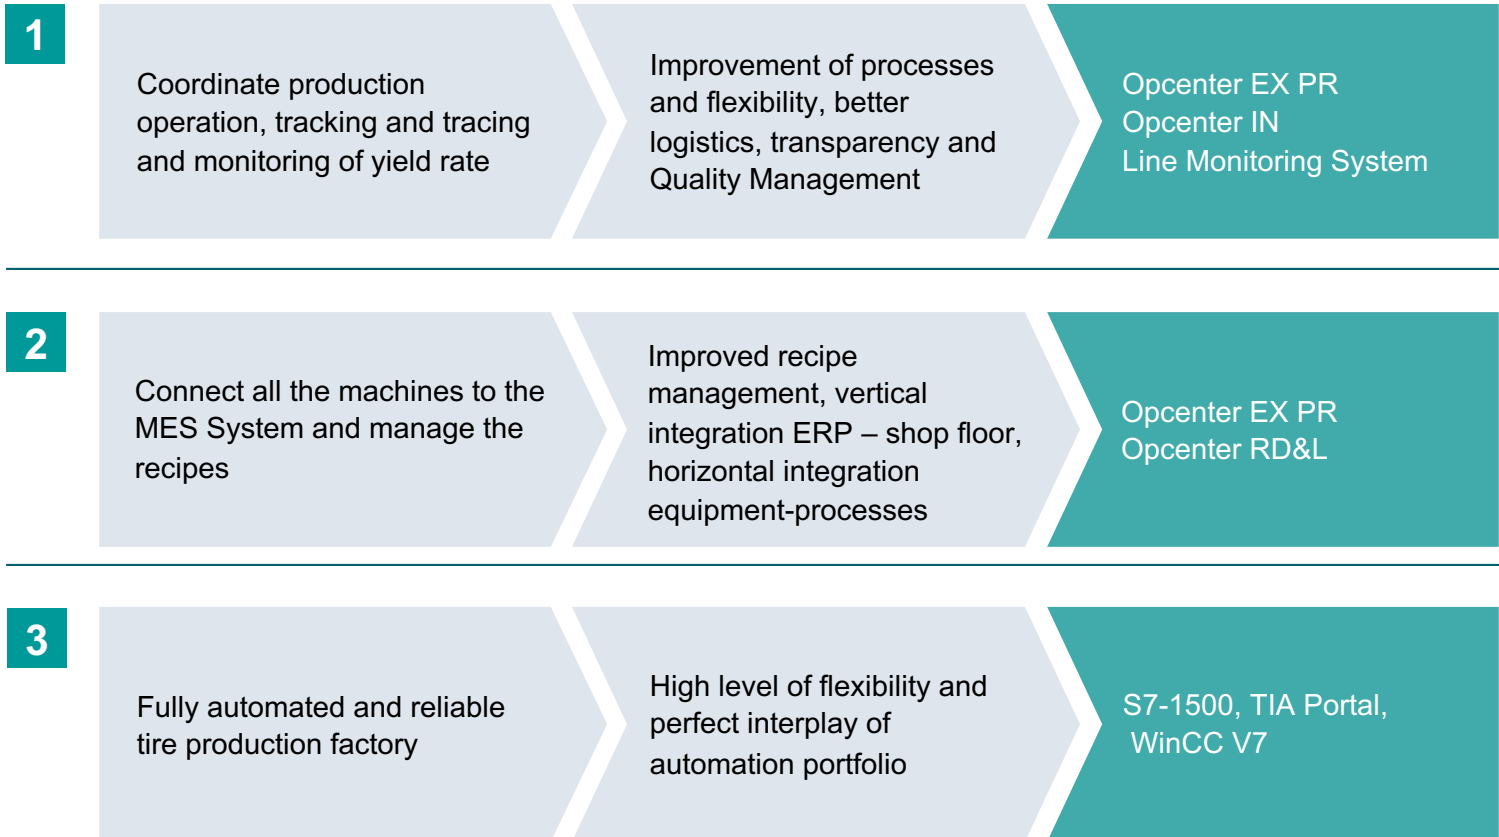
1

Coordinate production operation, tracking and tracing and monitoring of yield rate

Improvement of processes and flexibility, better logistics, transparency and Quality Management

Opcenter EX PR
Opcenter IN
Line Monitoring System

2

Connect all the machines to the MES System and manage the recipes

Improved recipe management, vertical integration ERP – shop floor, horizontal integration equipment-processes

Opcenter EX PR
Opcenter RD&L

3

Fully automated and reliable tire production factory

High level of flexibility and perfect interplay of automation portfolio

S7-1500, TIA Portal, WinCC V7